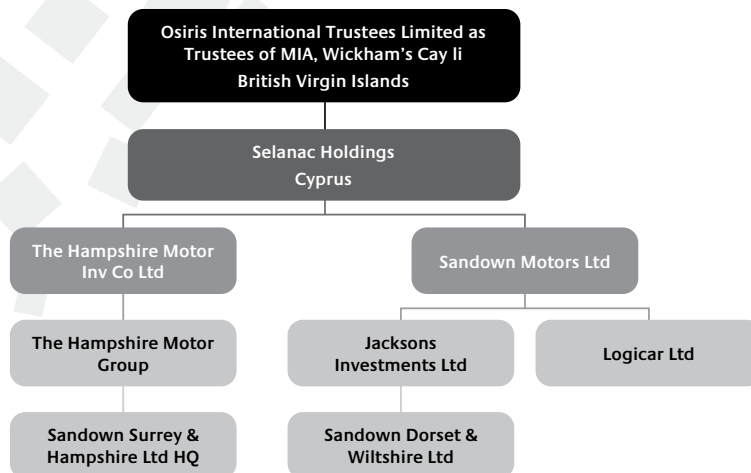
Osiris International Trustees Limited as Trustees of MIA, Wickham's Cay Ii British Virgin Islands

Selanac Holdings Cyprus

The Hampshire Motor Inv Co Ltd

Sandown Motors Ltd

The Hampshire Motor Group

Jacksons Investments Ltd

Logicar Ltd

Sandown Surrey & Hampshire Ltd HQ

Sandown Dorset & Wiltshire Ltd